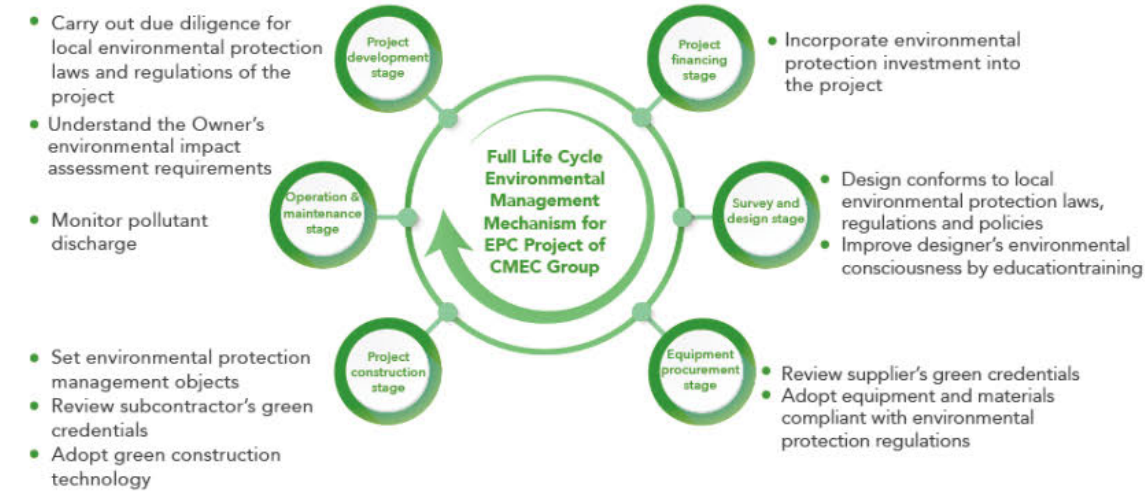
Full Life Cycle Environmental Management Mechanism for EPC Project of CMEC Group

Project development stage

- Carry out due diligence for local environmental protection laws and regulations of the project
- Understand the Owner's environmental impact assessment requirements

Project financing stage

- Incorporate environmental protection investment into the project

Operation & maintenance stage

- Monitor pollutant discharge

Survey and design stage

- Design conforms to local environmental protection laws, regulations and policies
- Improve designer's environmental consciousness by educationtraining

Project construction stage

- Set environmental protection management objects
- Review subcontractor's green credentials
- Adopt green construction technology

Equipment procurement stage

- Review supplier's green credentials
- Adopt equipment and materials compliant with environmental protection regulations